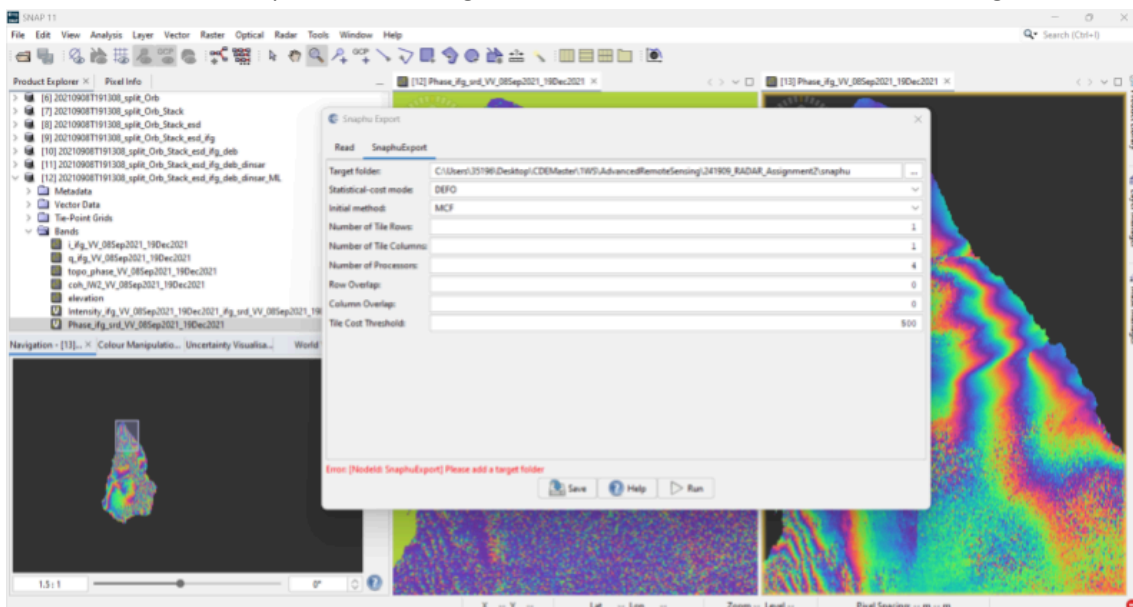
SNAP 11

File Edit View Analysis Layer Vector Raster Optical Radar Tools Window Help

Search (Ctrl+I)

Product Explorer × Pixel Info

[6] 20210908T191308_split_Orb
[7] 20210908T191308_split_Orb_Stack
[8] 20210908T191308_split_Orb_Stack_esd
[9] 20210908T191308_split_Orb_Stack_esd_ifg
[10] 20210908T191308_split_Orb_Stack_esd_ifg_deb
[11] 20210908T191308_split_Orb_Stack_esd_ifg_deb_dinsar
[12] 20210908T191308_split_Orb_Stack_esd_ifg_deb_dinsar_ML
Metadata
Vector Data
Tie-Point Grids
Bands
i_ifg_VV_08Sep2021_19Dec2021
q_ifg_VV_08Sep2021_19Dec2021
topo_phase_VV_08Sep2021_19Dec2021
coh_IW2_VV_08Sep2021_19Dec2021
elevation
Intensity_ifg_VV_08Sep2021_19Dec2021_ifg_srd_VV_08Sep2021_19
Phase_ifg_srd_VV_08Sep2021_19Dec2021

Navigation - [13]... × Colour Manipulatio... Uncertainty Visualisa... World

1.5 : 1

0°

[12] Phase_ifg_srd_VV_08Sep2021_19Dec2021 ×

[13] Phase_ifg_VV_08Sep2021_19Dec2021 ×

Snaphu Export

Read SnaphuExport

Target folder: C:\Users\35199\Desktop\CDEMaster\1WS\AdvancedRemoteSensing\241909_RADAR_Assignment2\snaphu ...
Statistical-cost mode: DEFO
Initial method: MCF
Number of Tile Rows: 1
Number of Tile Columns: 1
Number of Processors: 4
Row Overlap: 0
Column Overlap: 0
Tile Cost Threshold: 500

Error: [NodeId: SnaphuExport] Please add a target folder

Save Help Run